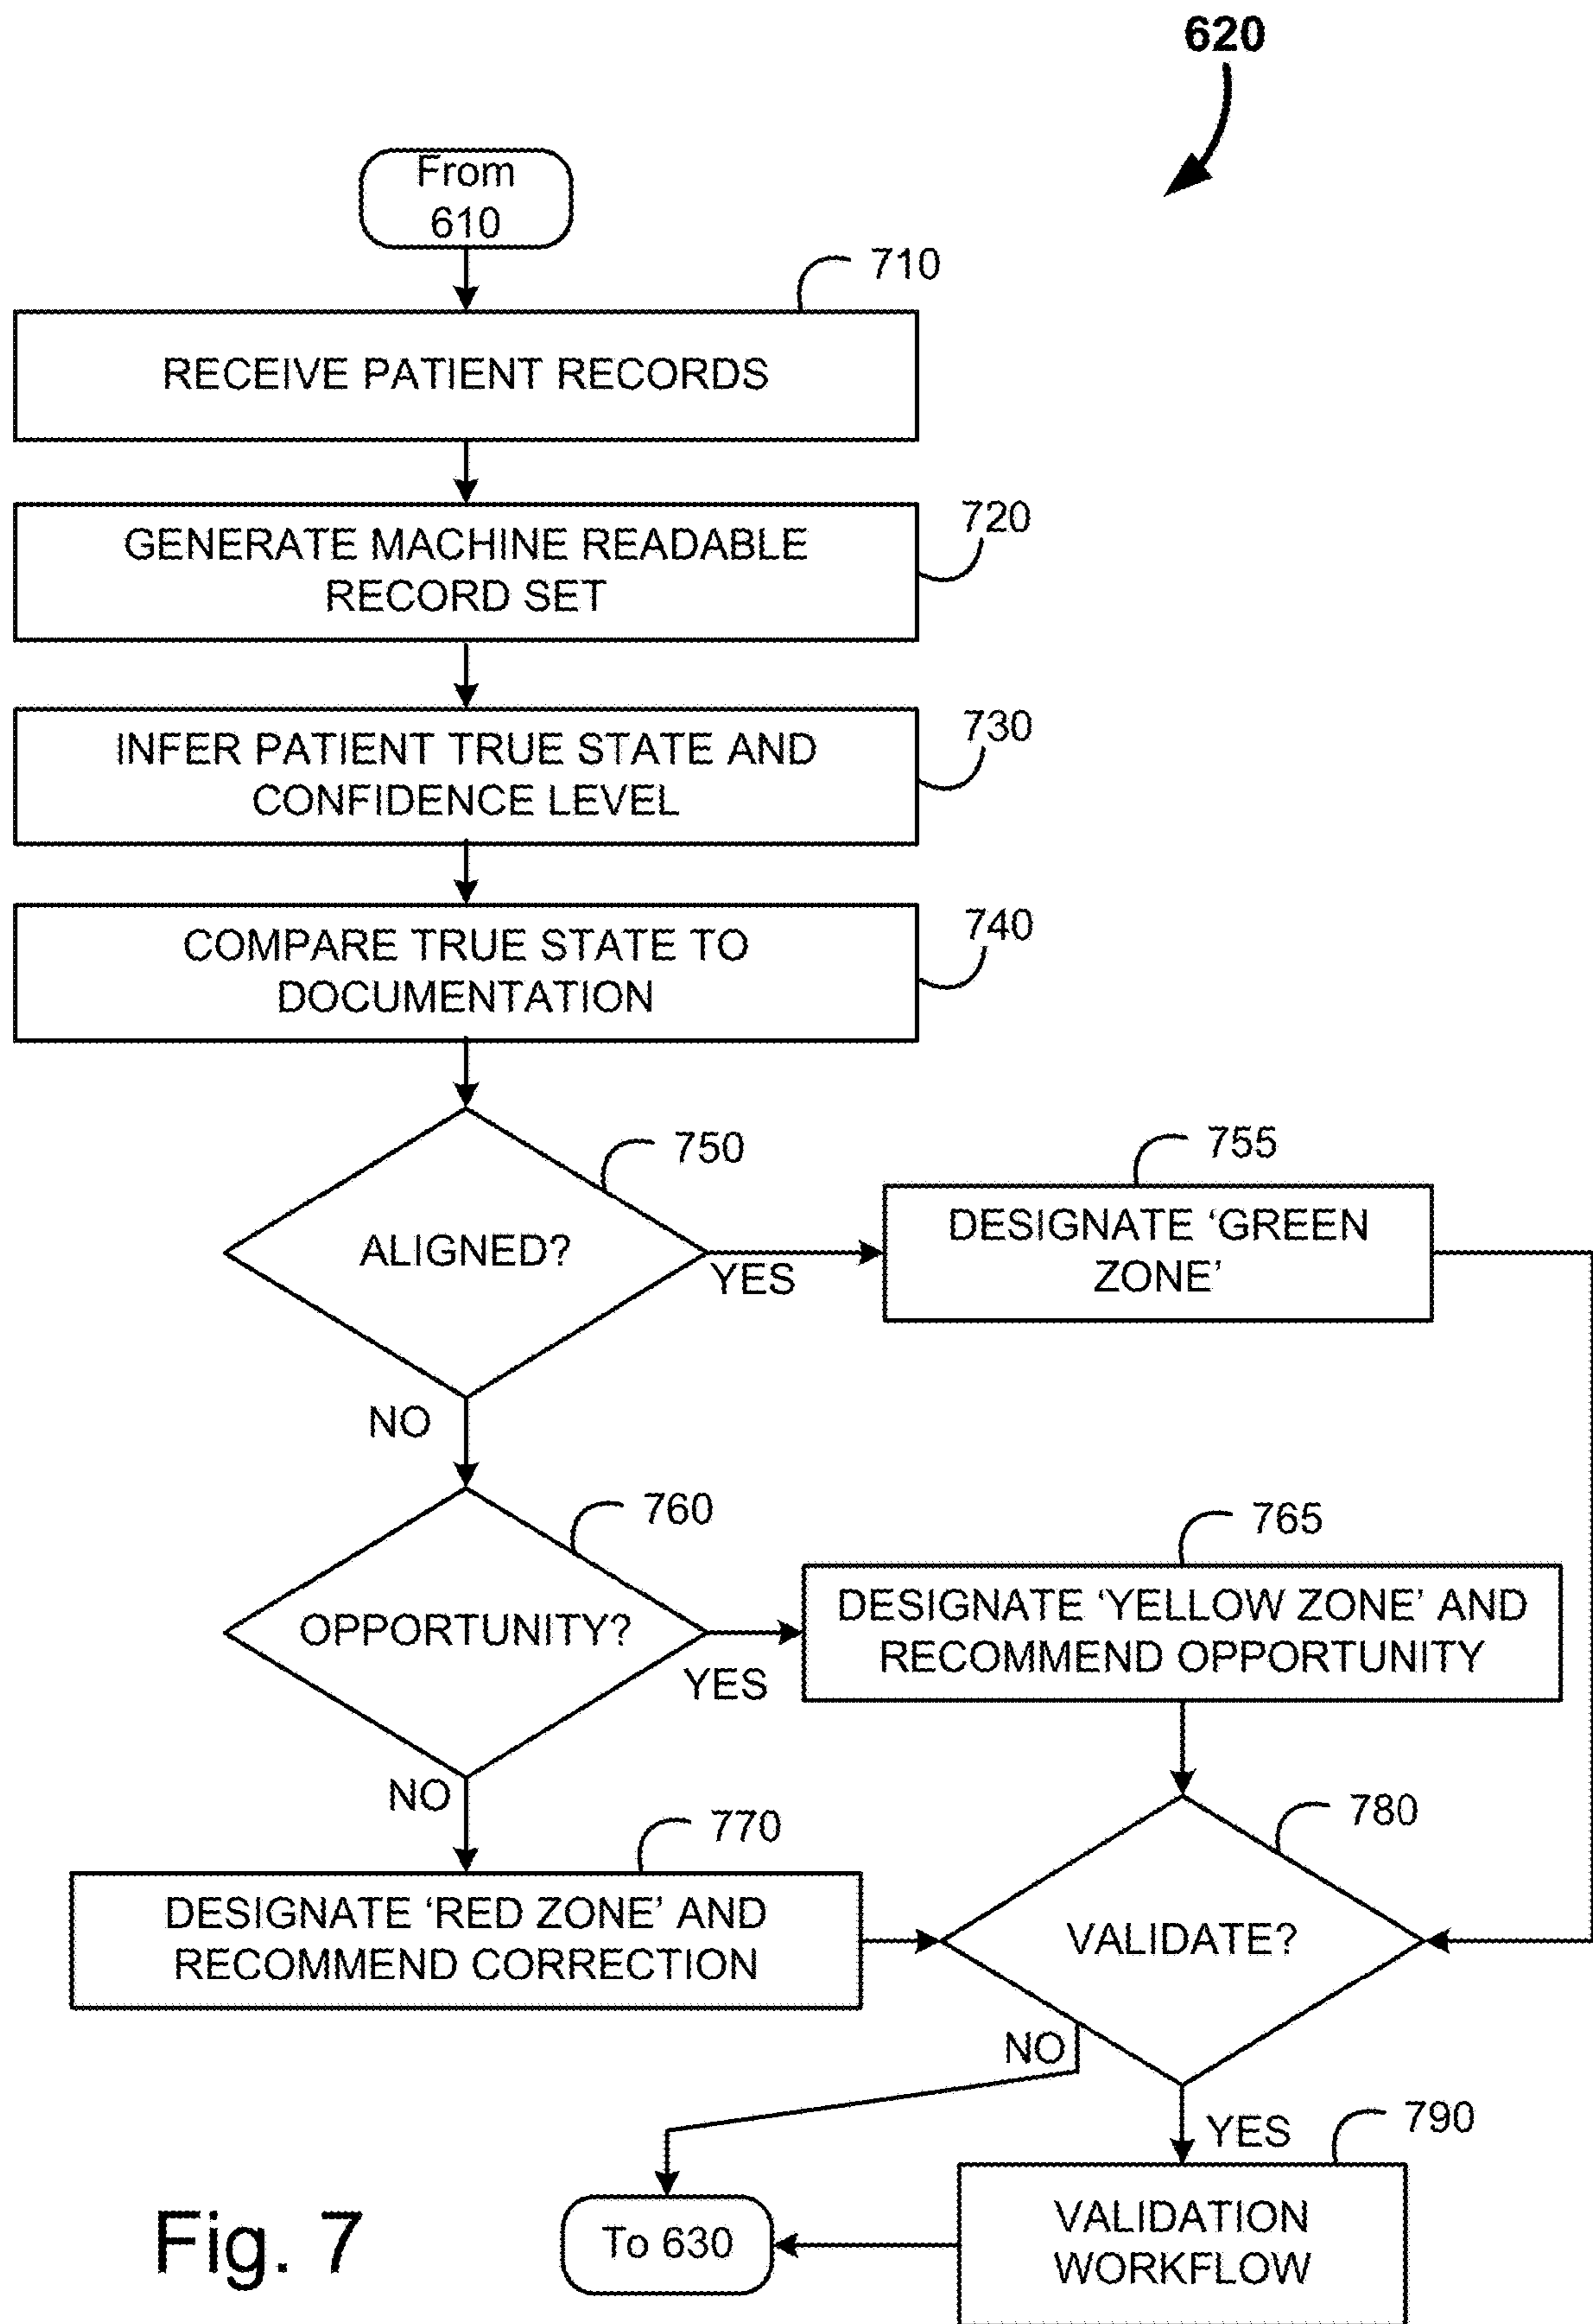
620

From 610

710

RECEIVE PATIENT RECORDS

720

GENERATE MACHINE READABLE RECORD SET

730

INFER PATIENT TRUE STATE AND CONFIDENCE LEVEL

740

COMPARE TRUE STATE TO DOCUMENTATION

750

ALIGNED?

YES

755

DESIGNATE 'GREEN ZONE'

NO

760

OPPORTUNITY?

YES

765

DESIGNATE 'YELLOW ZONE' AND RECOMMEND OPPORTUNITY

NO

770

DESIGNATE 'RED ZONE' AND RECOMMEND CORRECTION

780

VALIDATE?

NO

YES

790

VALIDATION WORKFLOW

To 630

Fig. 7